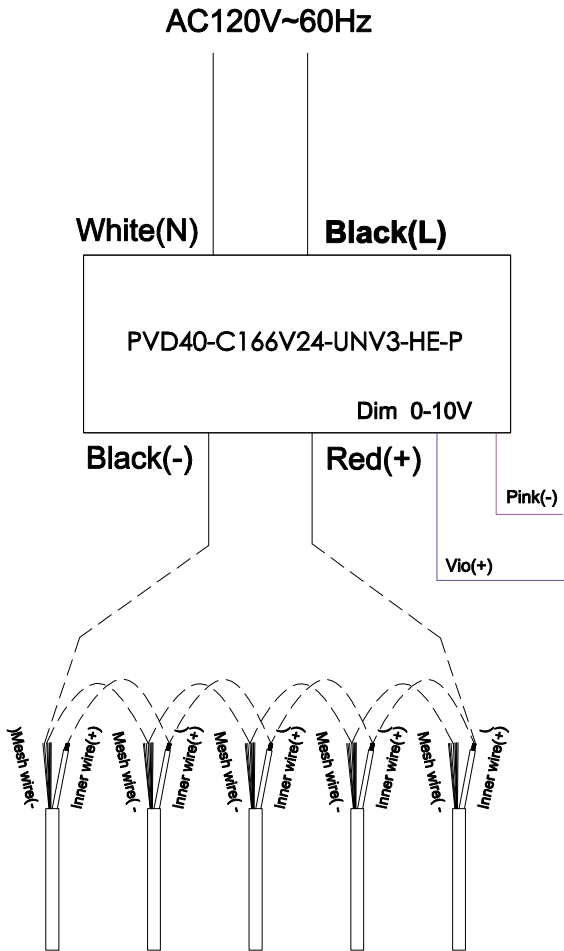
AC120V~60Hz

White(N)

Black(L)

PVD40-C166V24-UNV3-HE-P

Dim 0-10V

Black(-)

Red(+)

Pink(-)

Vio(+)

Mesh wire(-)
Inner wire(+)
Mesh wire(-
Inner wire(+)
Mesh wire(-
Inner wire(+)
Mesh wire(-
Inner wire(+)
Mesh wire(-
Inner wire(+)